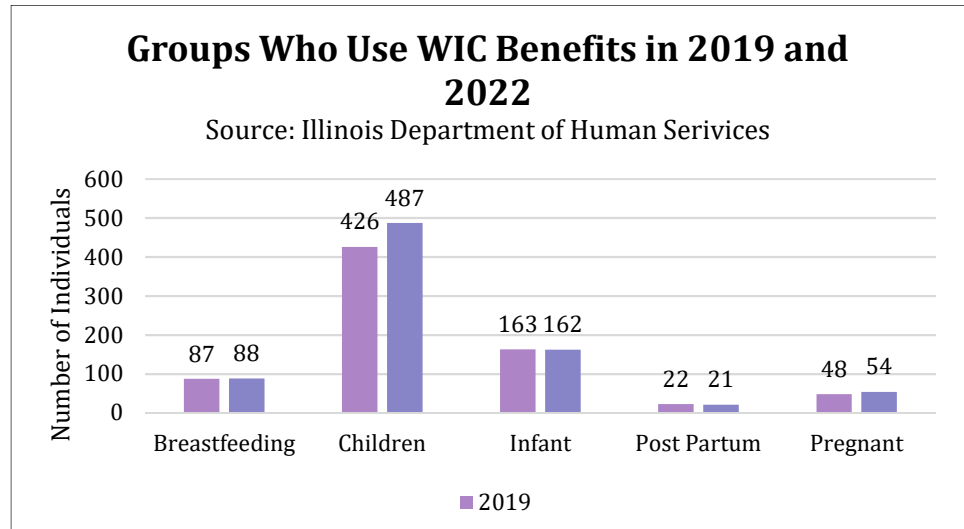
Groups Who Use WIC Benefits in 2019 and 2022

Source: Illinois Department of Human Serivices

Number of Individuals

600
500
400
300
200
100
0

| | 2019 | 2022 |
|---|---|---|
| Breastfeeding | 87 | 88 |
| Children | 426 | 487 |
| Infant | 163 | 162 |
| Post Partum | 22 | 21 |
| Pregnant | 48 | 54 |

2019